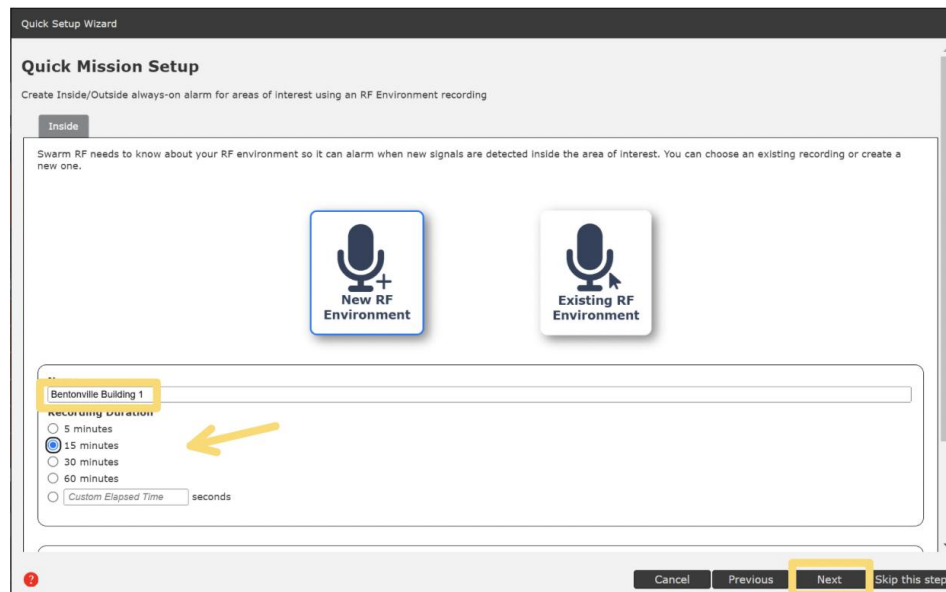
Quick Setup Wizard

Quick Mission Setup

Create Inside/Outside always-on alarm for areas of interest using an RF Environment recording

Inside

Swarm RF needs to know about your RF environment so it can alarm when new signals are detected inside the area of interest. You can choose an existing recording or create a new one.

New RF Environment

Existing RF Environment

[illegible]

Bentonville Building 1

Recording Duration

5 minutes

15 minutes

30 minutes

60 minutes

Custom Elapsed Time seconds

Cancel Previous Next Skip this step